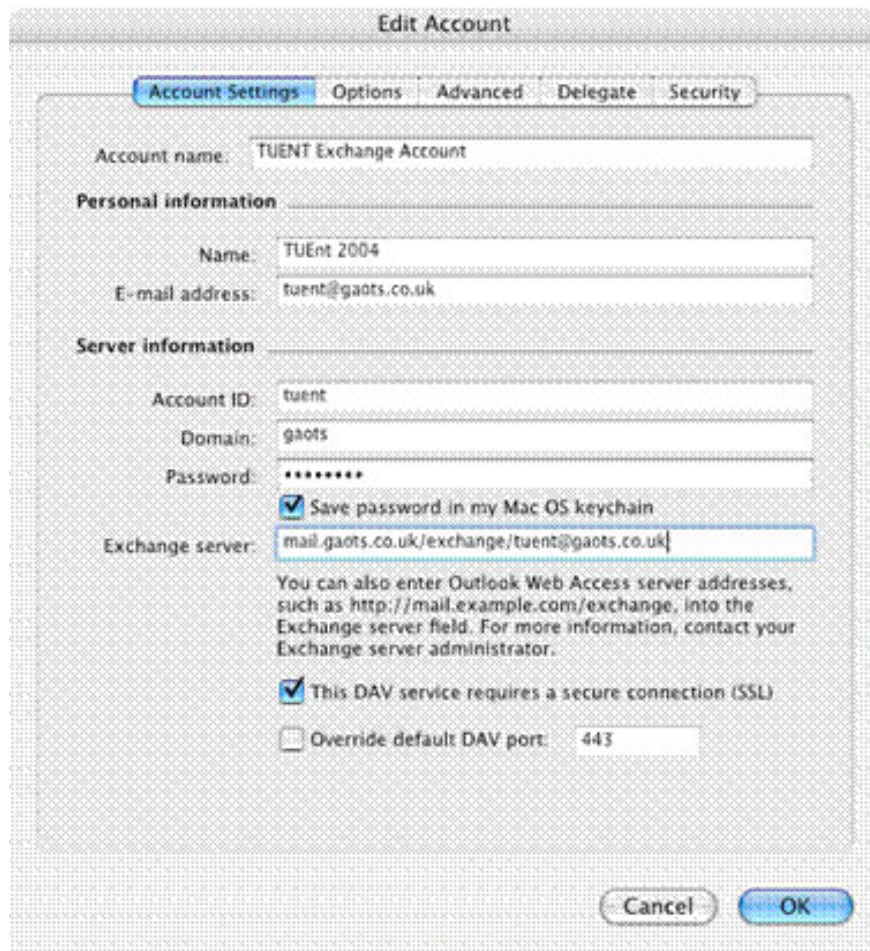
Edit Account

Account Settings Options Advanced Delegate Security

Account name: TUENT Exchange Account

Personal information

Name: TUEnt 2004

E-mail address: tuent@gaots.co.uk

Server information

Account ID: tuent

Domain: gaots

Password: •••••••••

Save password in my Mac OS keychain

Exchange server: mail.gaots.co.uk/exchange/tuent@gaots.co.uk

You can also enter Outlook Web Access server addresses, such as http://mail.example.com/exchange, into the Exchange server field. For more information, contact your Exchange server administrator.

This DAV service requires a secure connection (SSL)

Override default DAV port: 443

Cancel OK